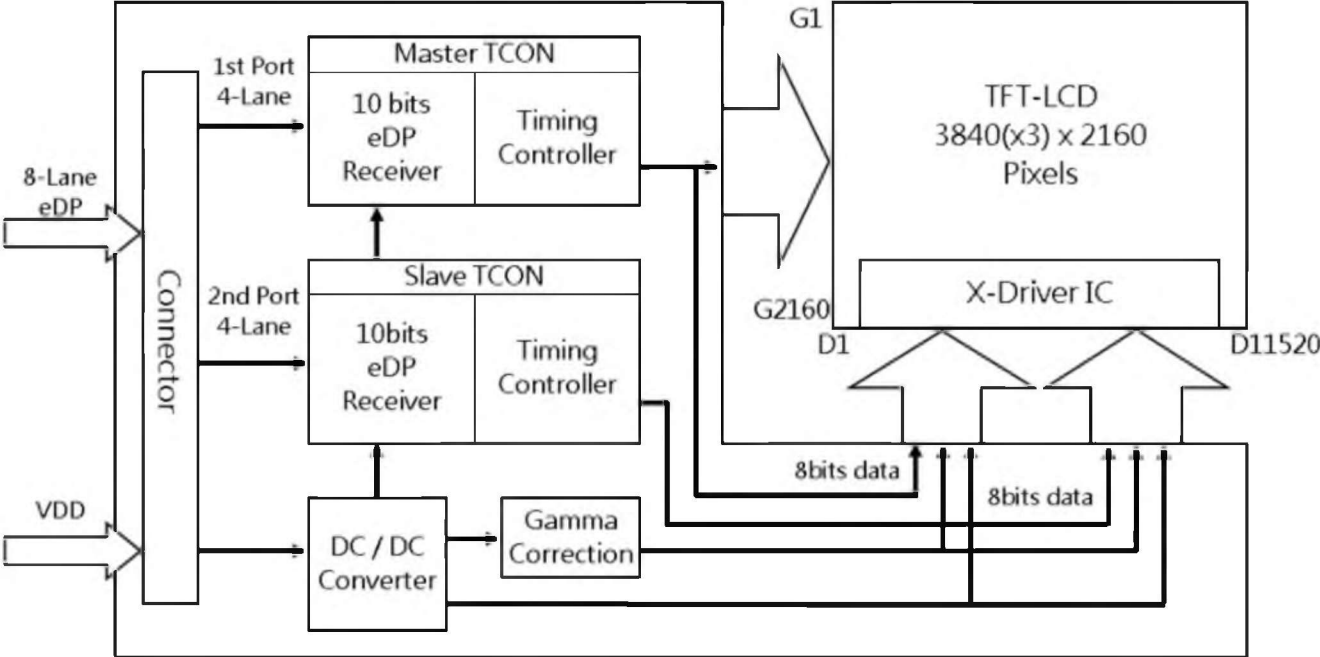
8-Lane
eDP

VDD

Connector

1st Port
4-Lane

Master TCON

10 bits
eDP
Receiver

Timing
Controller

2nd Port
4-Lane

Slave TCON

10bits
eDP
Receiver

Timing
Controller

DC / DC
Converter

Gamma
Correction

G1

TFT-LCD
3840(x3) x 2160
Pixels

G2160

X-Driver IC

D1

D11520

8bits data

8bits data